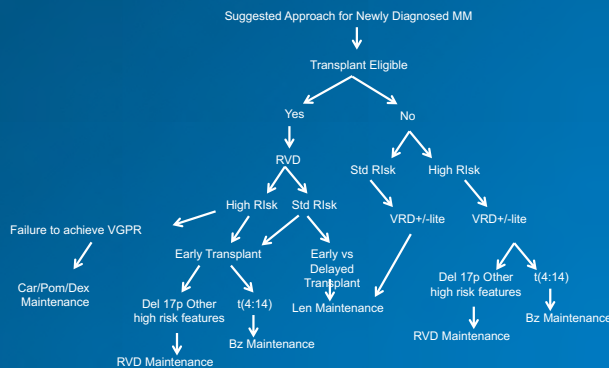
Suggested Approach for Newly Diagnosed MM

Transplant Eligible

Yes

No

RVD

Std Risk

High Risk

High Risk

Std Risk

VRD+/-lite

VRD+/-lite

Failure to achieve VGPR

Early Transplant

Early vs Delayed Transplant

Car/Pom/Dex Maintenance

Del 17p Other high risk features

t(4:14)

Len Maintenance

Del 17p Other high risk features

t(4:14)

Bz Maintenance

RVD Maintenance

Bz Maintenance

RVD Maintenance